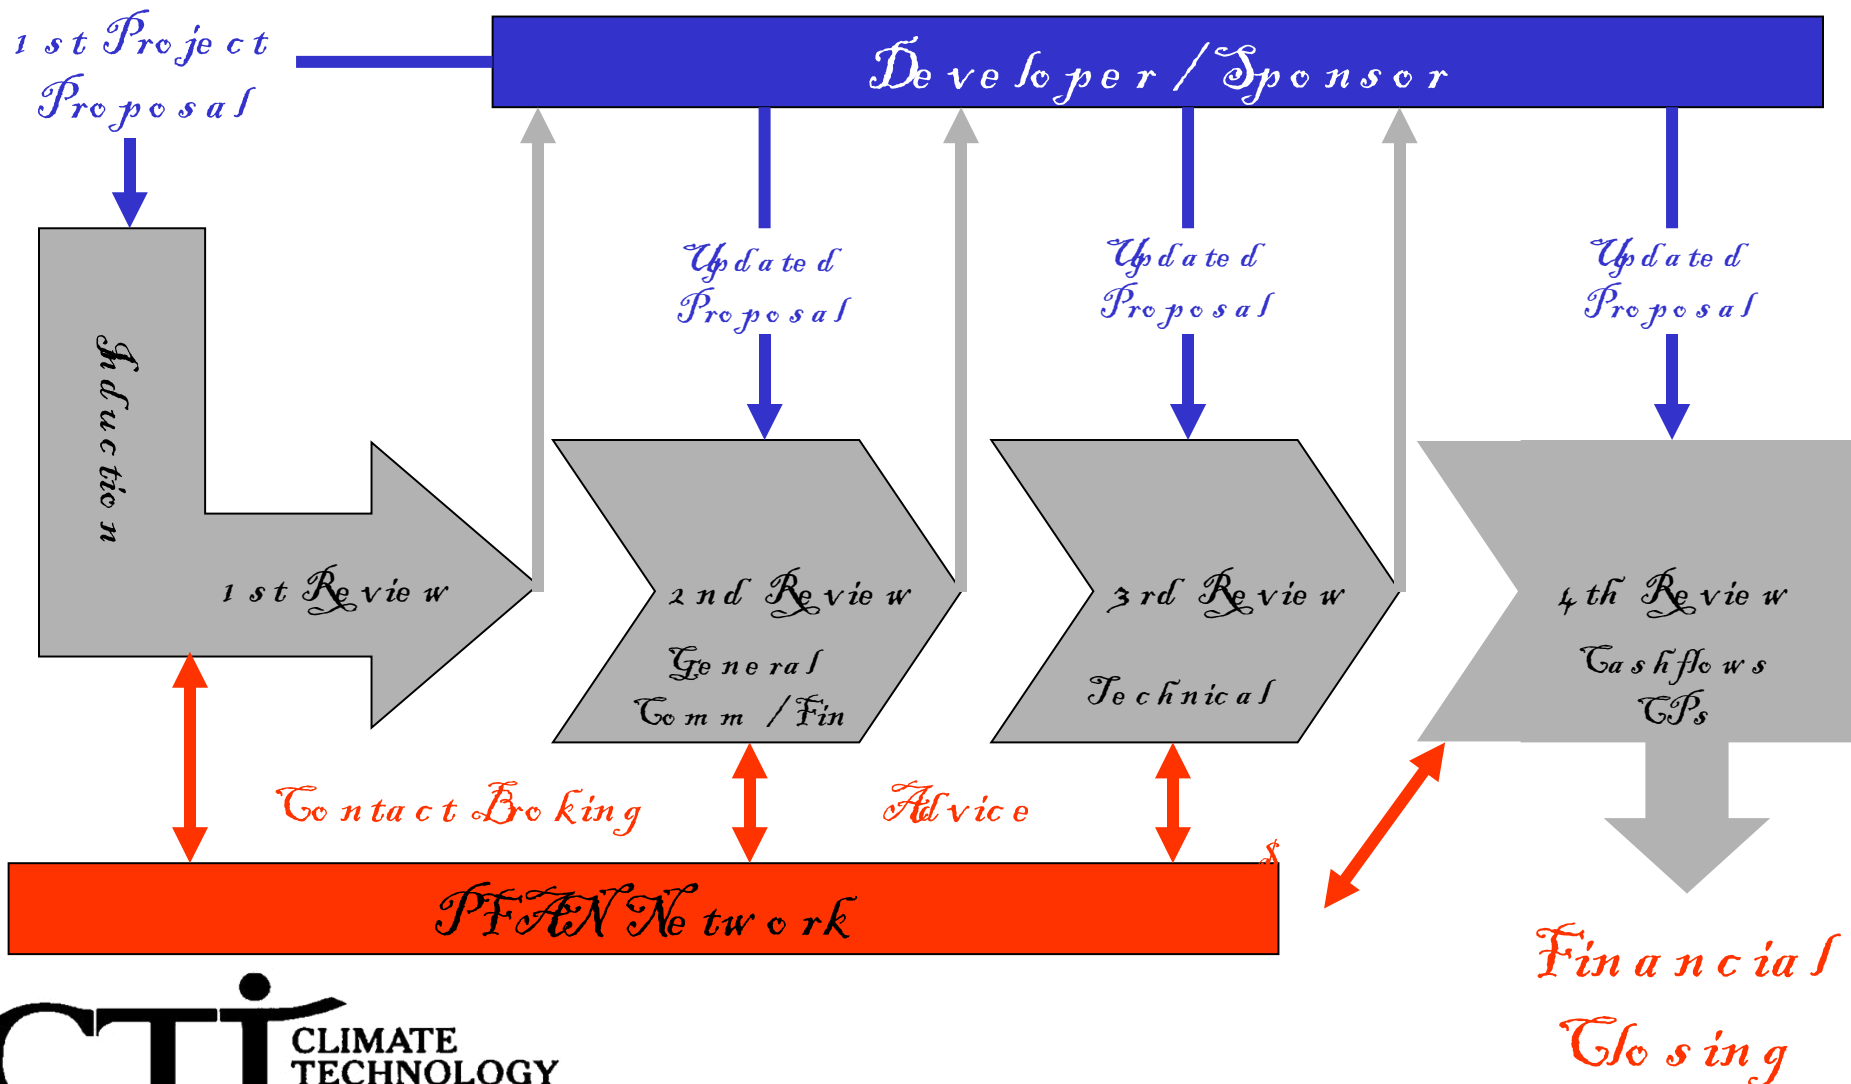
1st Project Proposal

Developer / Sponsor

Updated Proposal

Updated Proposal

Updated Proposal

Induction

1st Review

2nd Review

General Comm / Fin

3rd Review

Technical

4th Review

Cashflows CPs

Contact Broking

Advice

PFAN Network

Financial Closing

CTI CLIMATE TECHNOLOGY